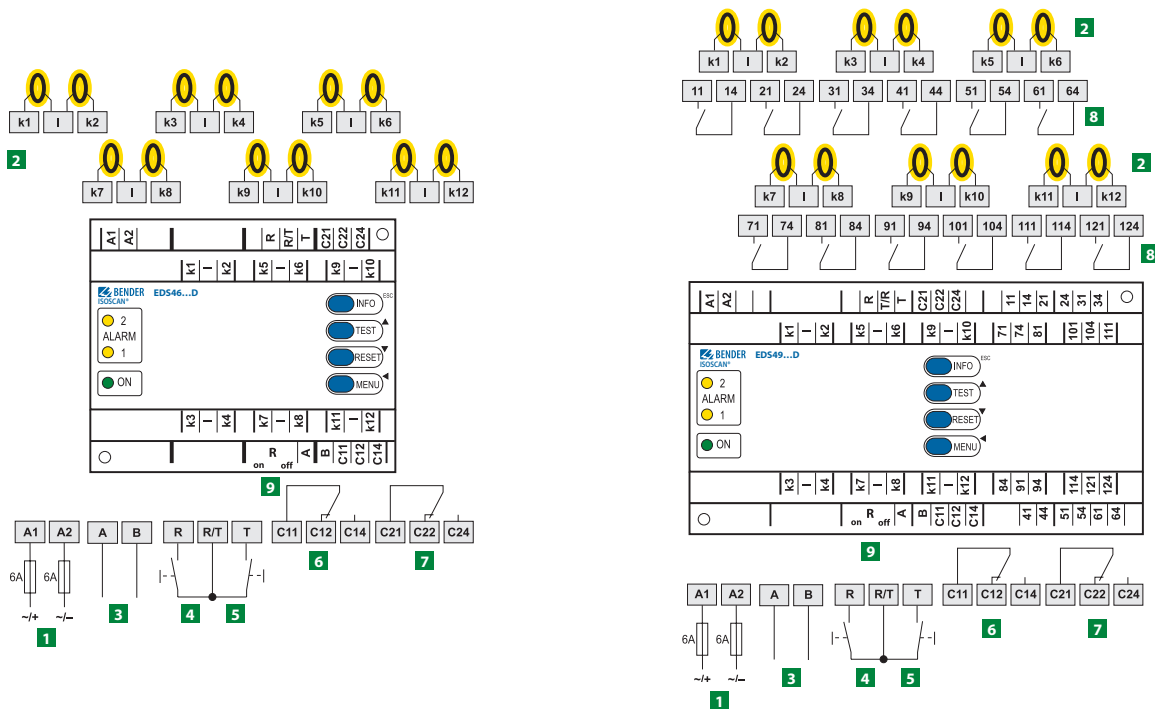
k1 l k2 k3 l k4 k5 l k6

2

k7 l k8 k9 l k10 k11 l k12

A1 A2 R R/T T C21 C22 C24

k1 – k2 k5 – k6 k9 – k10

BENDER ISOSCAN® EDS46...D

INFO ESC
TEST
RESET
MENU

2 ALARM 1

ON

k3 – k4 k7 – k8 k11 – k12

on R off A B C11 C12 C14

9

C11 C12 C14 C21 C22 C24

6 7

A1 A2 A B R R/T T

6A 6A

~/+ ~/–

1 3 4 5

k1 l k2 k3 l k4 k5 l k6 2

11 14 21 24 31 34 41 44 51 54 61 64

8

k7 l k8 k9 l k10 k11 l k12 2

71 74 81 84 91 94 101 104 111 114 121 124

8

A1 A2 R T/R T C21 C22 C24 11 14 21 24 31 34

k1 – k2 k5 – k6 k9 – k10 71 74 81 101 104 111

BENDER ISOSCAN® EDS49...D

INFO ESC
TEST
RESET
MENU

2 ALARM 1

ON

k3 – k4 k7 – k8 k11 – k12 84 91 94 114 121 124

on R off A B C11 C12 C14 41 44 51 54 61 64

9

C11 C12 C14 C21 C22 C24

6 7

A1 A2 A B R R/T T

6A 6A

~/+ ~/–

1 3 4 5